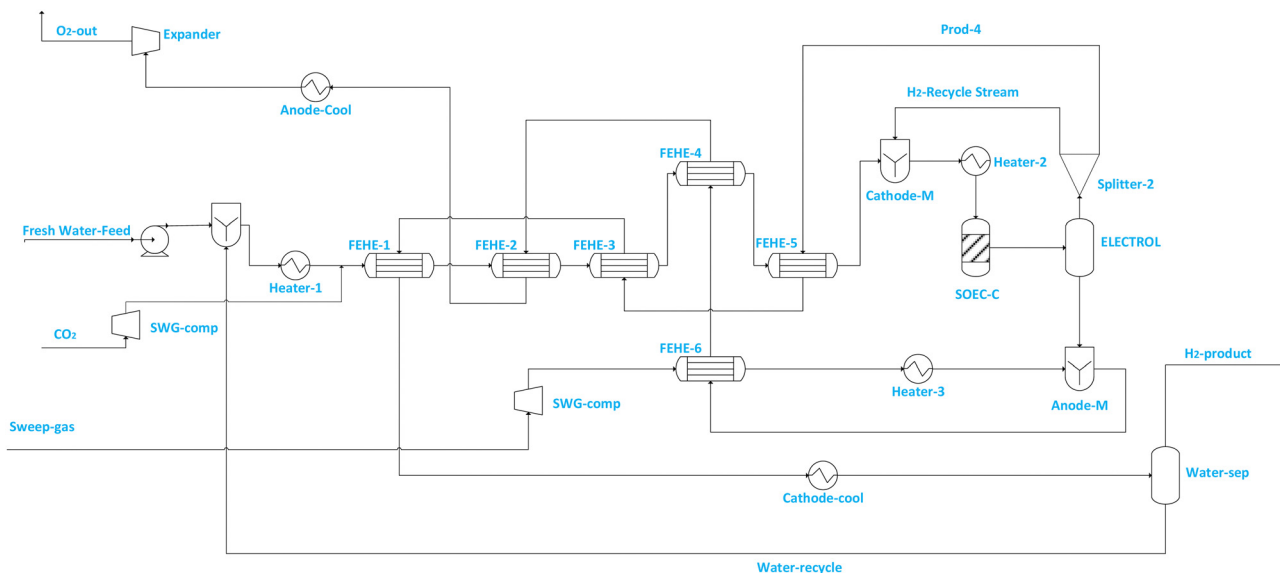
O$_2$-out

Expander

Prod-4

Anode-Cool

H$_2$-Recycle Stream

FEHE-4

Heater-2

Cathode-M

Splitter-2

Fresh Water-Feed

FEHE-1

FEHE-2

FEHE-3

FEHE-5

ELECTROL

Heater-1

SOEC-C

CO$_2$

SWG-comp

FEHE-6

H$_2$-product

Heater-3

SWG-comp

Anode-M

Sweep-gas

Water-sep

Cathode-cool

Water-recycle